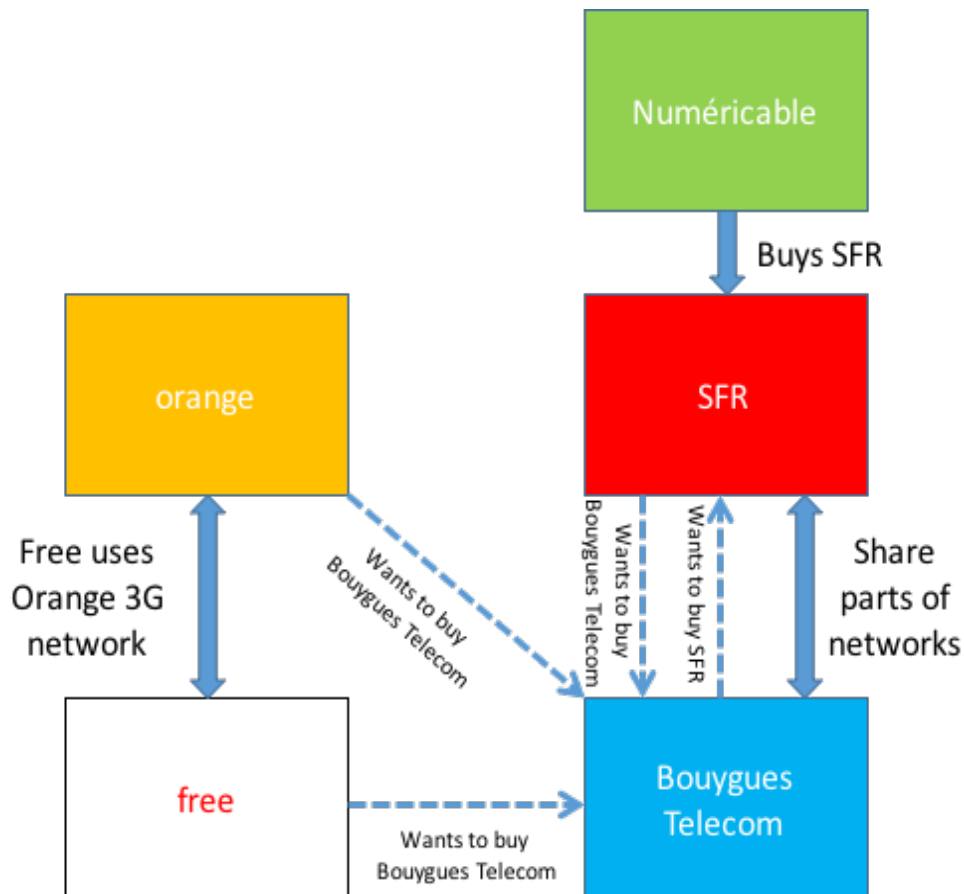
Numéricable

Buys SFR

orange

SFR

Free uses Orange 3G network

Wants to buy Bouygues Telecom

Wants to buy Bouygues Telecom

Wants to buy SFR

Share parts of networks

free

Wants to buy Bouygues Telecom

Bouygues Telecom